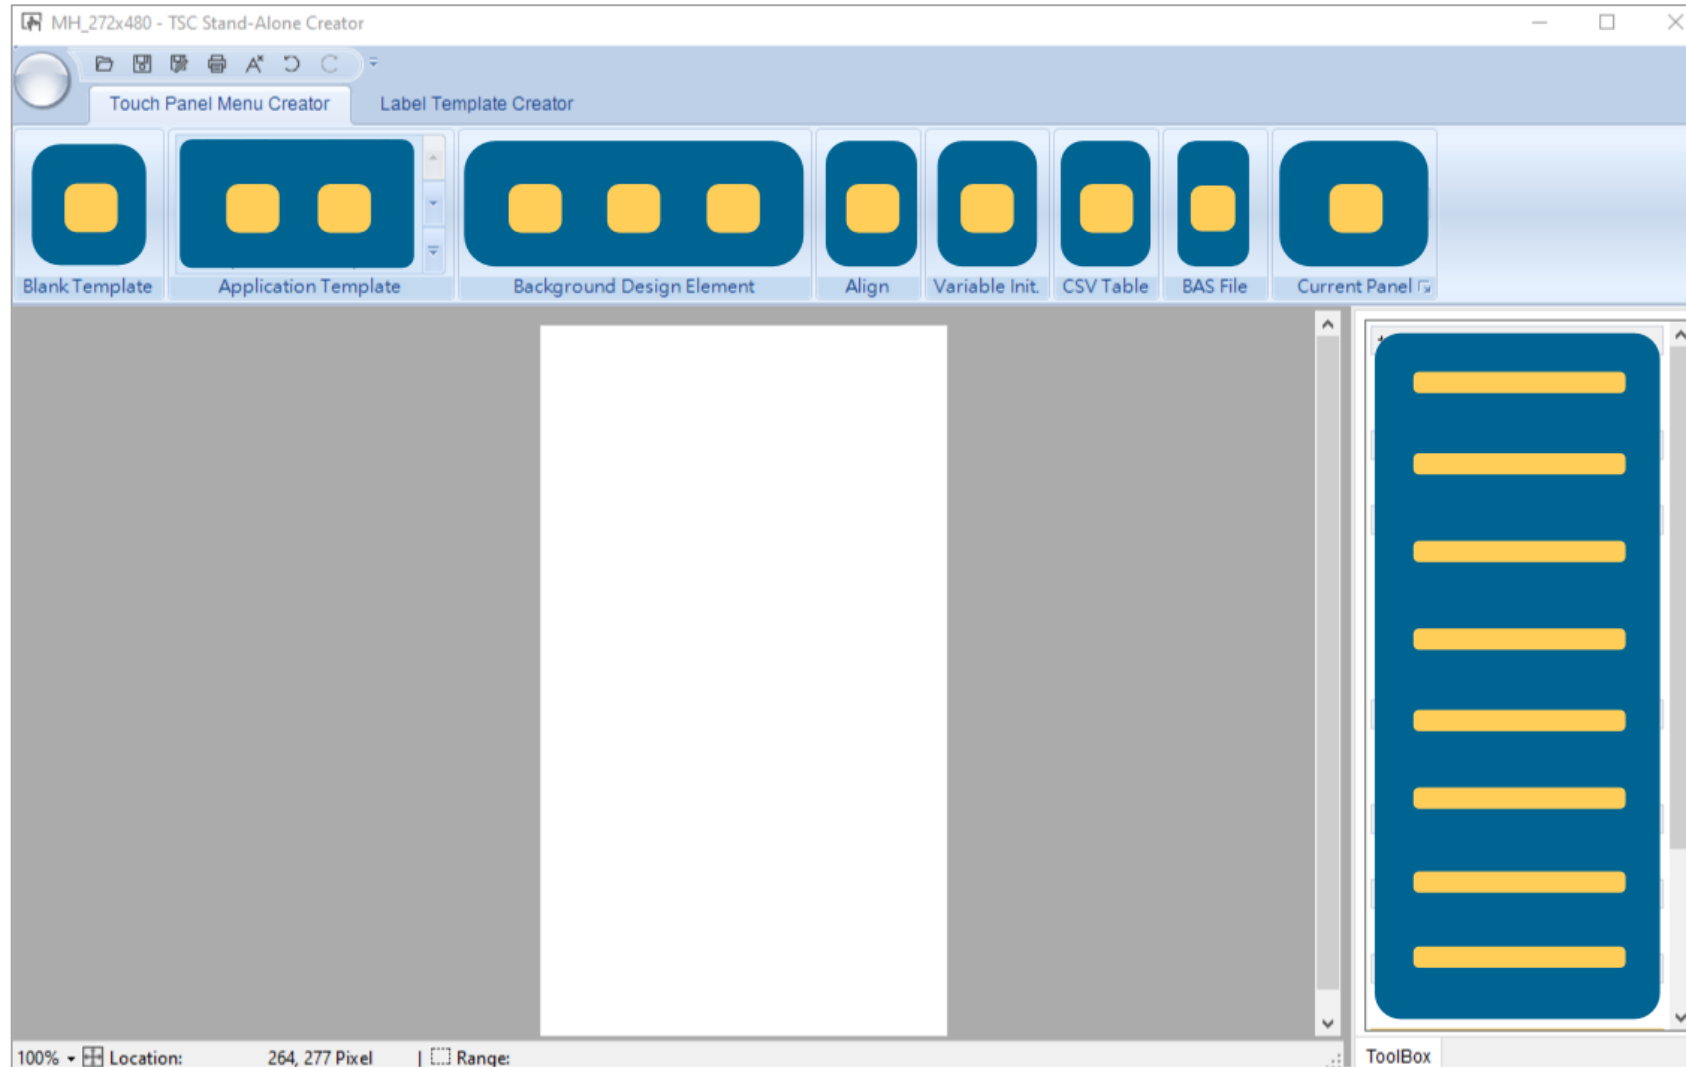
MH_272x480 - TSC Stand-Alone Creator

Touch Panel Menu Creator
Label Template Creator

Blank Template
Application Template
Background Design Element
Align
Variable Init.
CSV Table
BAS File
Current Panel

100%
Location:
264, 277 Pixel
Range:
ToolBox